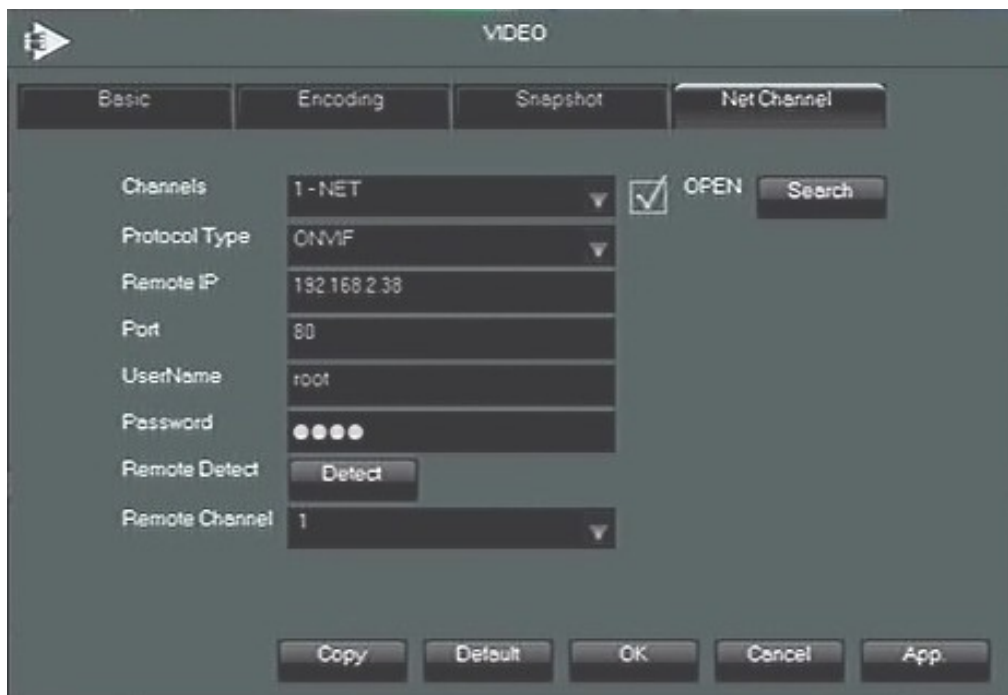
VIDEO

Basic
Encoding
Snapshot
Net Channel

Channels 1 - NET
OPEN
Search
Protocol Type ONVIF
Remote IP 192.168.2.38
Port 80
UserName root
Password ●●●●
Remote Detect Detect
Remote Channel 1

Copy
Default
OK
Cancel
App.